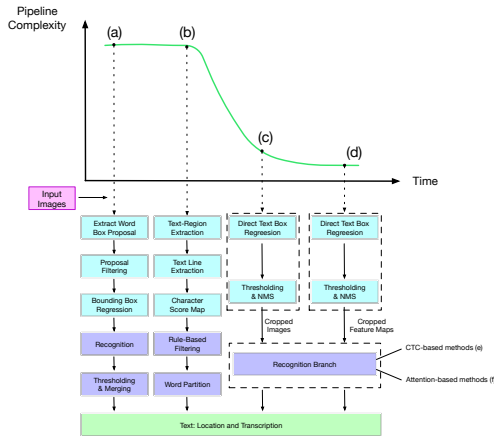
Pipeline Complexity

(a)

(b)

(c)

(d)

Time

Input Images

Extract Word Box Proposal

Proposal Filtering

Bounding Box Regression

Recognition

Thresholding & Merging

Text-Region Extraction

Text Line Extraction

Character Score Map

Rule-Based Filtering

Word Partition

Direct Text Box Regression

Thresholding & NMS

Cropped Images

Direct Text Box Regression

Thresholding & NMS

Cropped Feature Maps

Recognition Branch

CTC-based methods (e)

Attention-based methods (f

Text: Location and Transcription